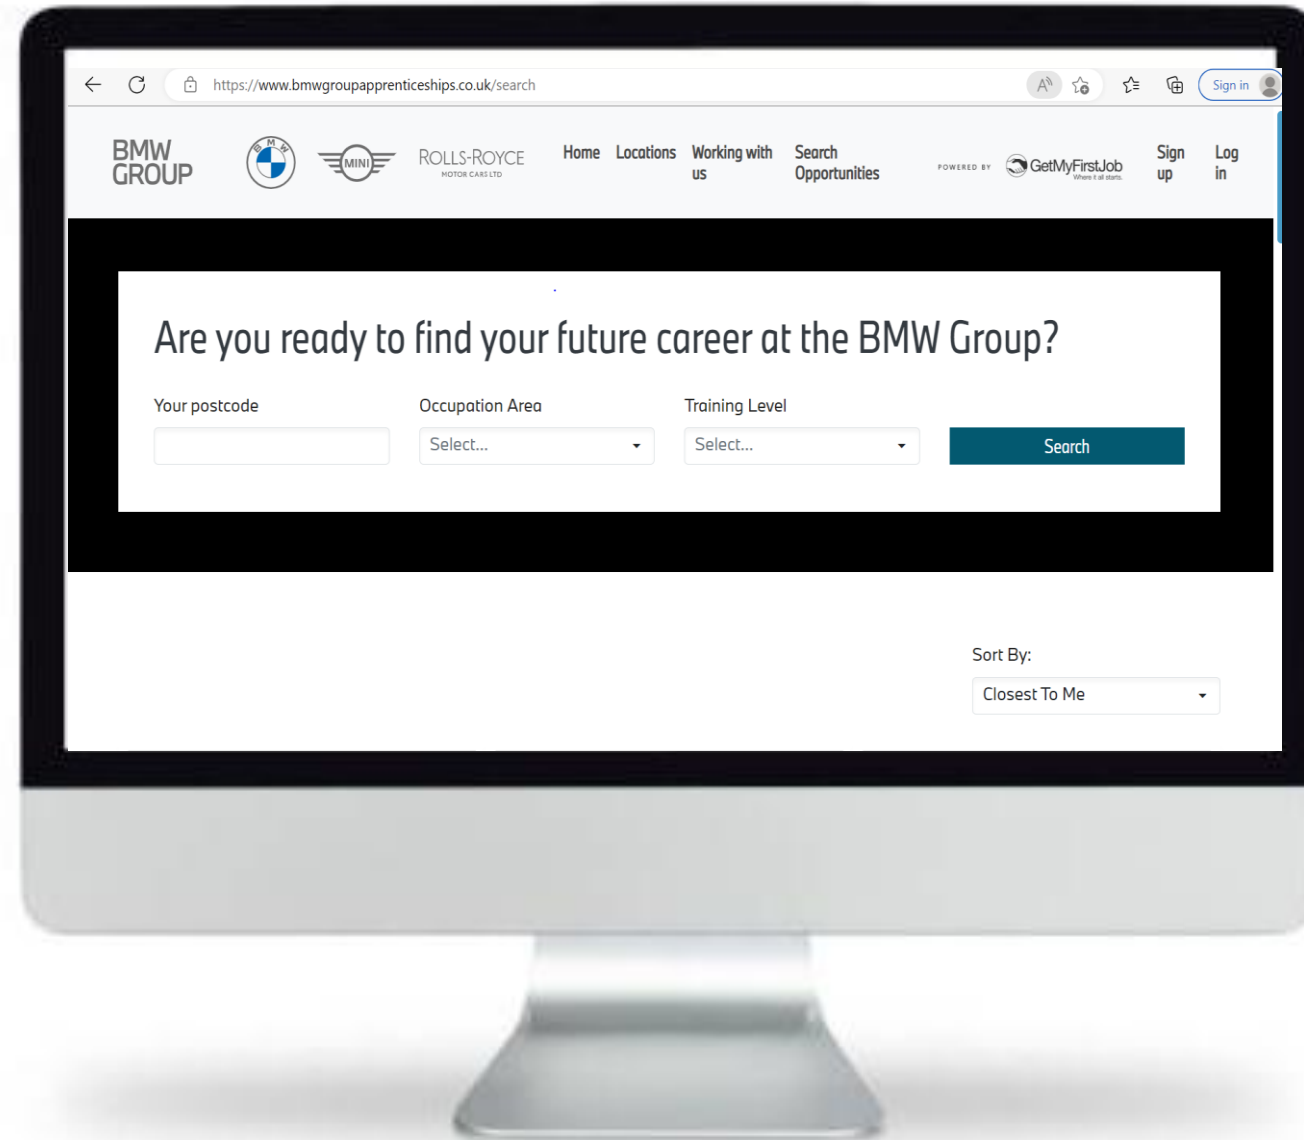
https://www.bmwgroupapprenticeships.co.uk/search

Sign in

BMW GROUP

B M W

MINI

ROLLS-ROYCE MOTOR CARS LTD

Home Locations Working with us Search Opportunities

POWERED BY GetMyFirstJob Where it all starts.

Sign up Log in

Are you ready to find your future career at the BMW Group?

Your postcode

Occupation Area
Select...

Training Level
Select...

Search

Sort By:
Closest To Me